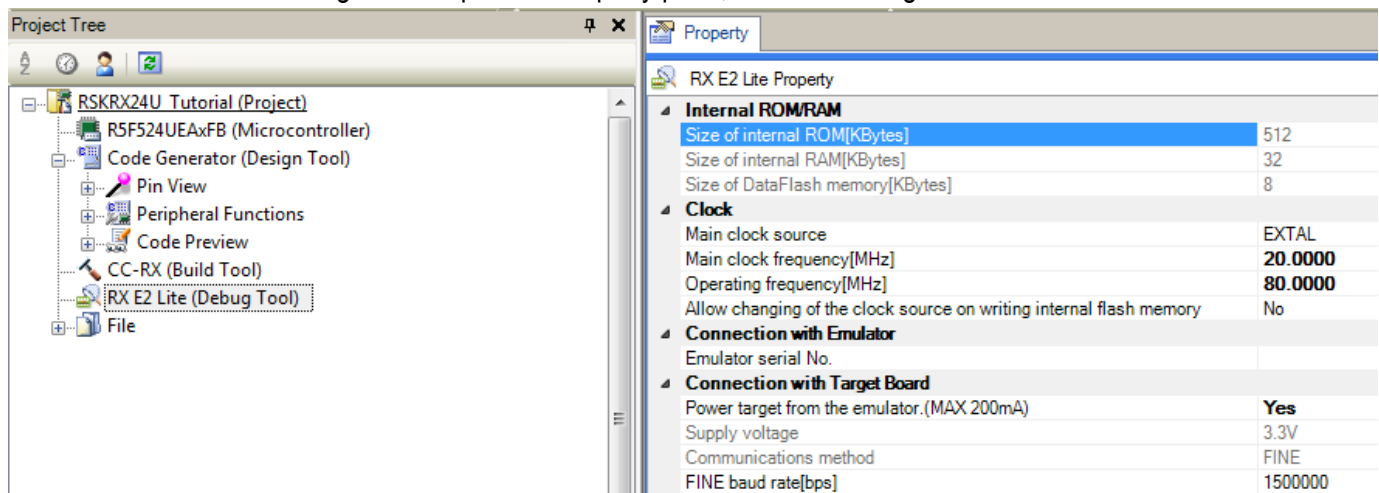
Project Tree

RSKRX24U_Tutorial (Project)
R5F524UEAxFB (Microcontroller)
Code Generator (Design Tool)
Pin View
Peripheral Functions
Code Preview
CC-RX (Build Tool)
RX E2 Lite (Debug Tool)
File

Property

RX E2 Lite Property

| Internal ROM/RAM | |
|---|---|
| Size of internal ROM[KBytes] | 512 |
| Size of internal RAM[KBytes] | 32 |
| Size of DataFlash memory[KBytes] | 8 |
| **Clock** | |
| Main clock source | EXTAL |
| Main clock frequency[MHz] | **20.0000** |
| Operating frequency[MHz] | **80.0000** |
| Allow changing of the clock source on writing internal flash memory | No |
| **Connection with Emulator** | |
| Emulator serial No. | |
| **Connection with Target Board** | |
| Power target from the emulator.(MAX 200mA) | **Yes** |
| Supply voltage | 3.3V |
| Communications method | FINE |
| FINE baud rate[bps] | 1500000 |